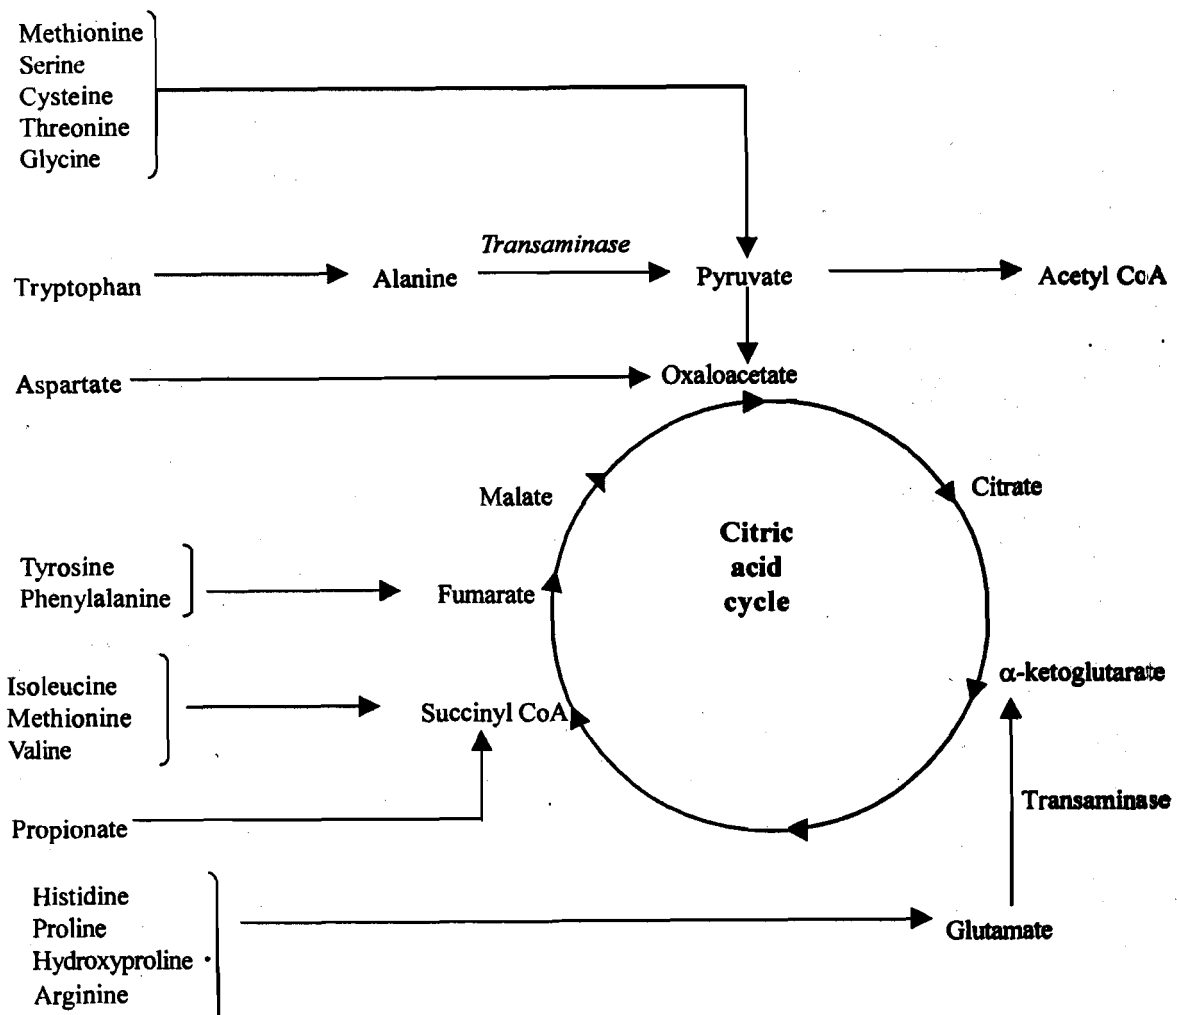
Methionine
Serine
Cysteine
Threonine
Glycine

Transaminase

Tryptophan

Alanine

Pyruvate

Acetyl CoA

Aspartate

Oxaloacetate

Malate

Citrate

Citric acid cycle

Tyrosine
Phenylalanine

Fumarate

Isoleucine
Methionine
Valine

Succinyl CoA

$\alpha$-ketoglutarate

Propionate

Transaminase

Histidine
Proline
Hydroxyproline
Arginine

Glutamate